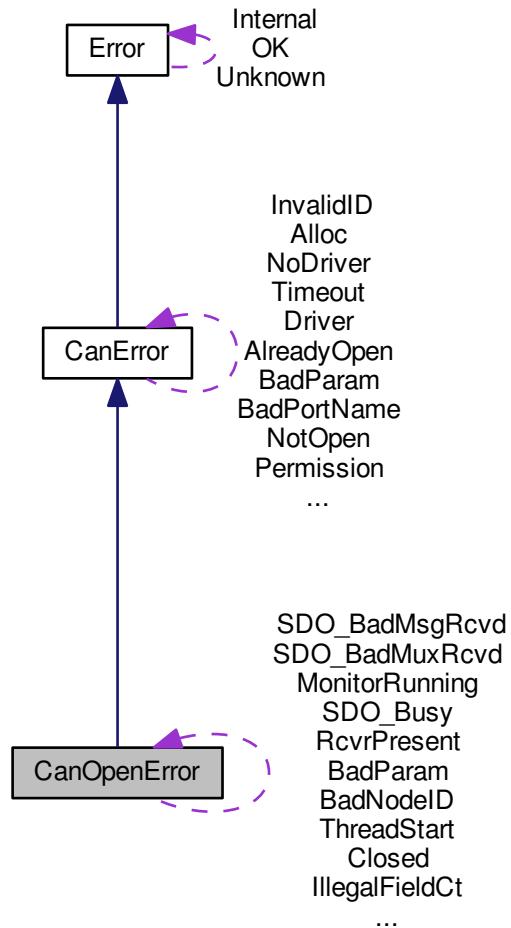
Error

Internal
OK
Unknown

InvalidID
Alloc
NoDriver
Timeout
Driver
AlreadyOpen
BadParam
BadPortName
NotOpen
Permission
...

CanError

SDO_BadMsgRcvd
SDO_BadMuxRcvd
MonitorRunning
SDO_Busy
RcvrPresent
BadParam
BadNodeID
ThreadStart
Closed
IllegalFieldCt
...

CanOpenError